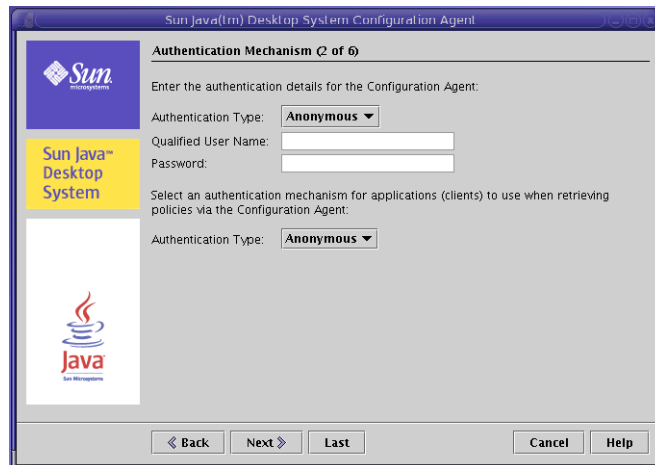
Sun Java(tm) Desktop System Configuration Agent

Sun microsystems

Sun Java™ Desktop System

Java Sun Microsystems

Authentication Mechanism (2 of 6)

Enter the authentication details for the Configuration Agent:

Authentication Type: Anonymous

Qualified User Name:

Password:

Select an authentication mechanism for applications (clients) to use when retrieving policies via the Configuration Agent:

Authentication Type: Anonymous

« Back Next » Last Cancel Help